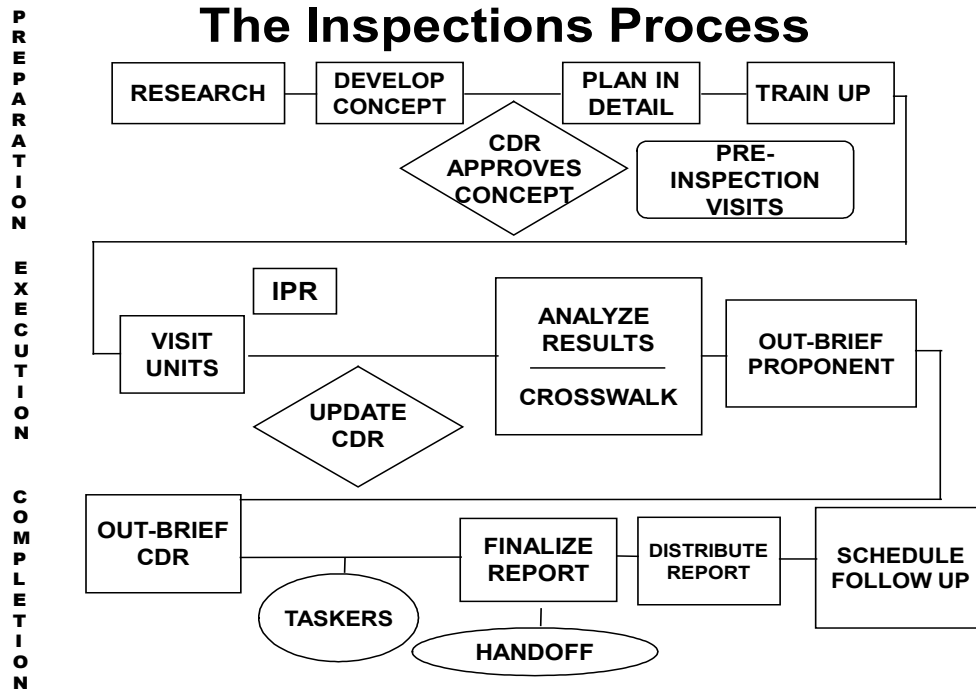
The Inspections Process

PREPARATION

RESEARCH

DEVELOP CONCEPT

PLAN IN DETAIL

TRAIN UP

CDR APPROVES CONCEPT

PRE-INSPECTION VISITS

EXECUTION

IPR

VISIT UNITS

ANALYZE RESULTS

CROSSWALK

OUT-BRIEF PROPONENT

UPDATE CDR

COMPLETION

OUT-BRIEF CDR

FINALIZE REPORT

DISTRIBUTE REPORT

SCHEDULE FOLLOW UP

TASKERS

HANDOFF